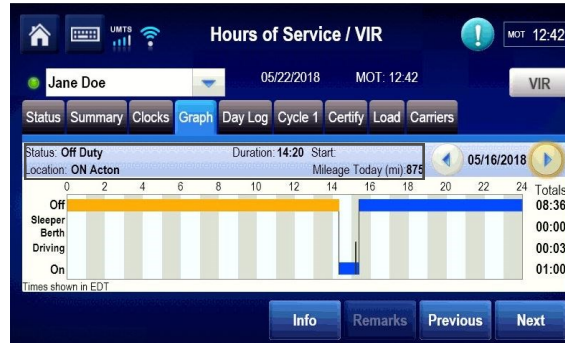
UMTS

Hours of Service / VIR

MOT 12:42

Jane Doe

05/22/2018

MOT: 12:42

VIR

Status Summary Clocks Graph Day Log Cycle 1 Certify Load Carriers

Status: Off Duty

Duration: 14:20

Start:

Location: ON Acton

Mileage Today (mi): 875

05/16/2018

| | 0 | 2 | 4 | 6 | 8 | 10 | 12 | 14 | 16 | 18 | 20 | 22 | 24 | Totals |
|---|---|---|---|---|---|---|---|---|---|---|---|---|---|---|
| Off | | | | | | | | | | | | | | 08:36 |
| Sleeper Berth | | | | | | | | | | | | | | 00:00 |
| Driving | | | | | | | | | | | | | | 00:03 |
| On | | | | | | | | | | | | | | 01:00 |

Times shown in EDT

Info

Remarks

Previous

Next